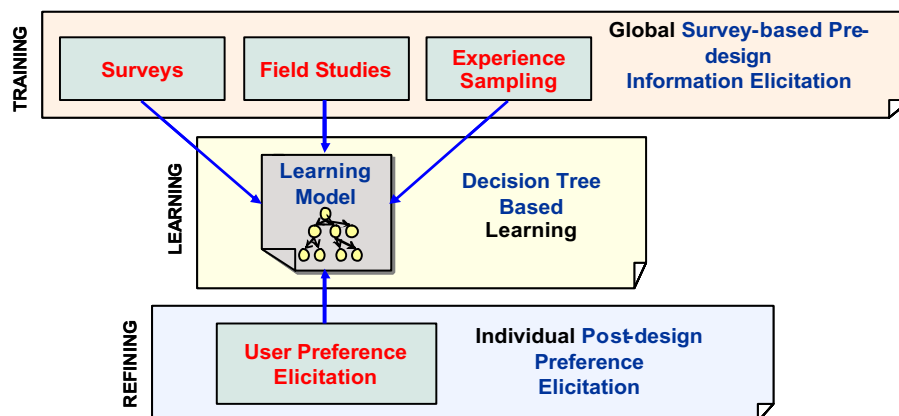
TRAINING

Surveys

Field Studies

Experience Sampling

Global Survey-based Pre-design Information Elicitation

LEARNING

Learning Model

Decision Tree Based Learning

REFINING

User Preference Elicitation

Individual Post-design Preference Elicitation